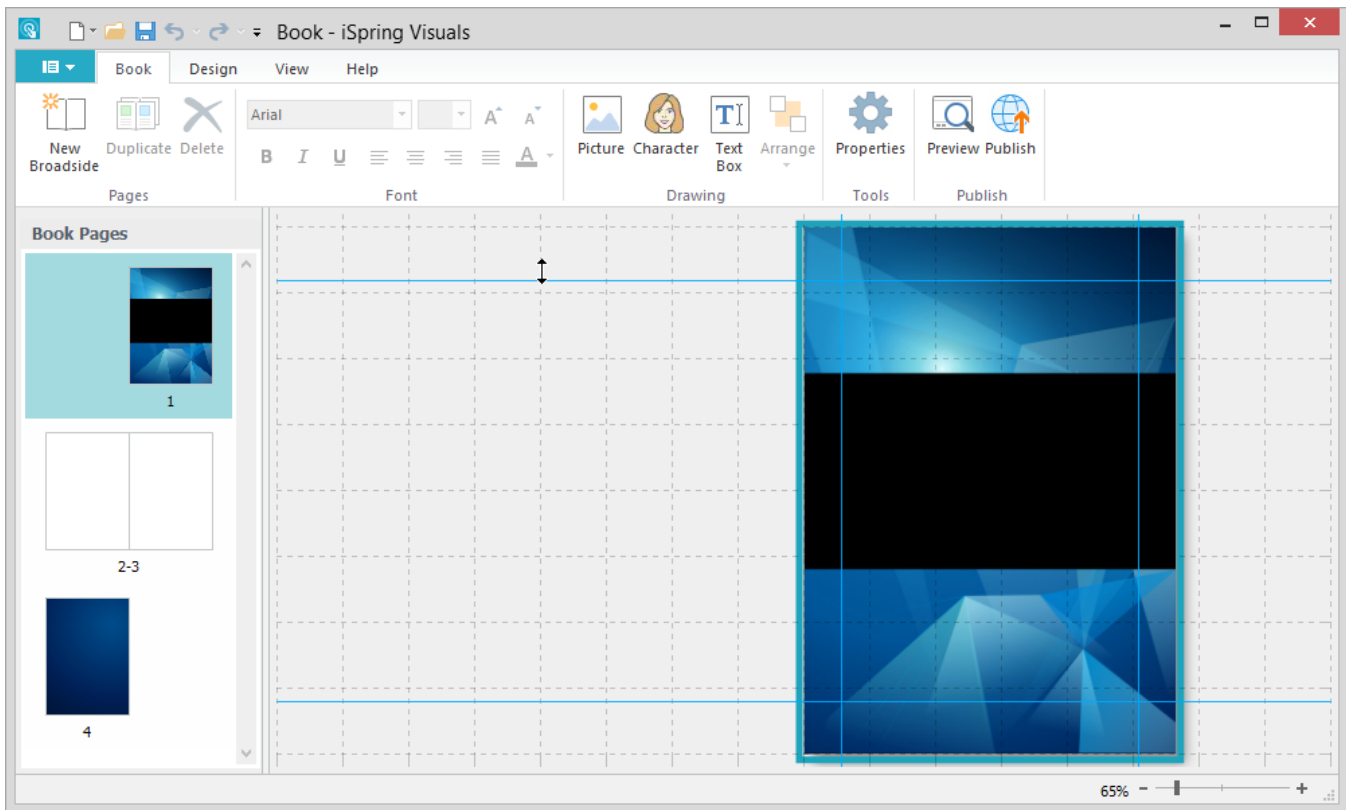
Book - iSpring Visuals

Book Design View Help

New Broadside Duplicate Delete
Pages

Arial
B I U A
Font

Picture Character Text Box Arrange
Drawing

Properties
Tools

Preview Publish
Publish

Book Pages

1

2-3

4

65%